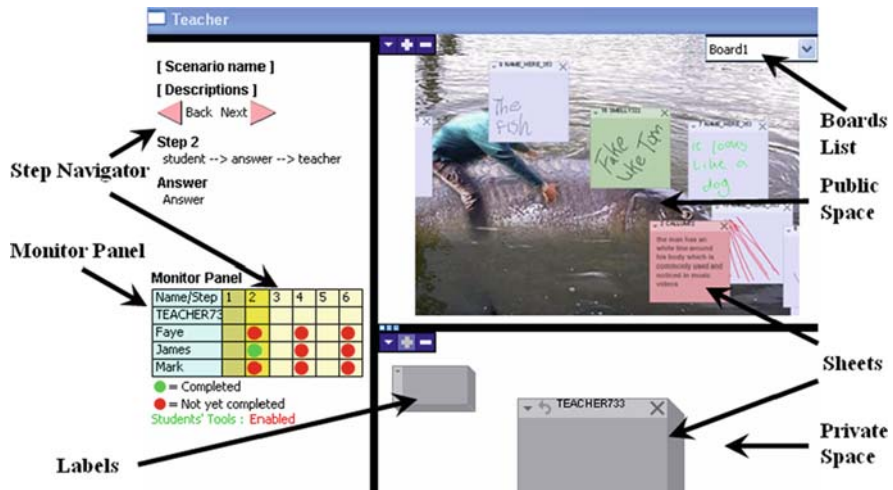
Teacher

[ Scenario name ]
[ Descriptions ]
Back Next
Step 2
student --> answer --> teacher
Answer
Answer

Step Navigator

Monitor Panel

Monitor Panel

| Name/Step | 1 | 2 | 3 | 4 | 5 | 6 |
|---|---|---|---|---|---|---|
| TEACHER73 | | | | | | |
| Faye | | ● | | ● | | ● |
| James | | ● | | ● | | ● |
| Mark | | ● | | ● | | ● |

● = Completed
● = Not yet completed
Students' Tools : Enabled

Board1

Boards List

Public Space

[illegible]
The Fish

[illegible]
Fake like Tom

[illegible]
It looks like a dog

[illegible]
the man has an white line around his body which is commonly used and noticed in music videos

Sheets

TEACHER733

Labels

Private Space